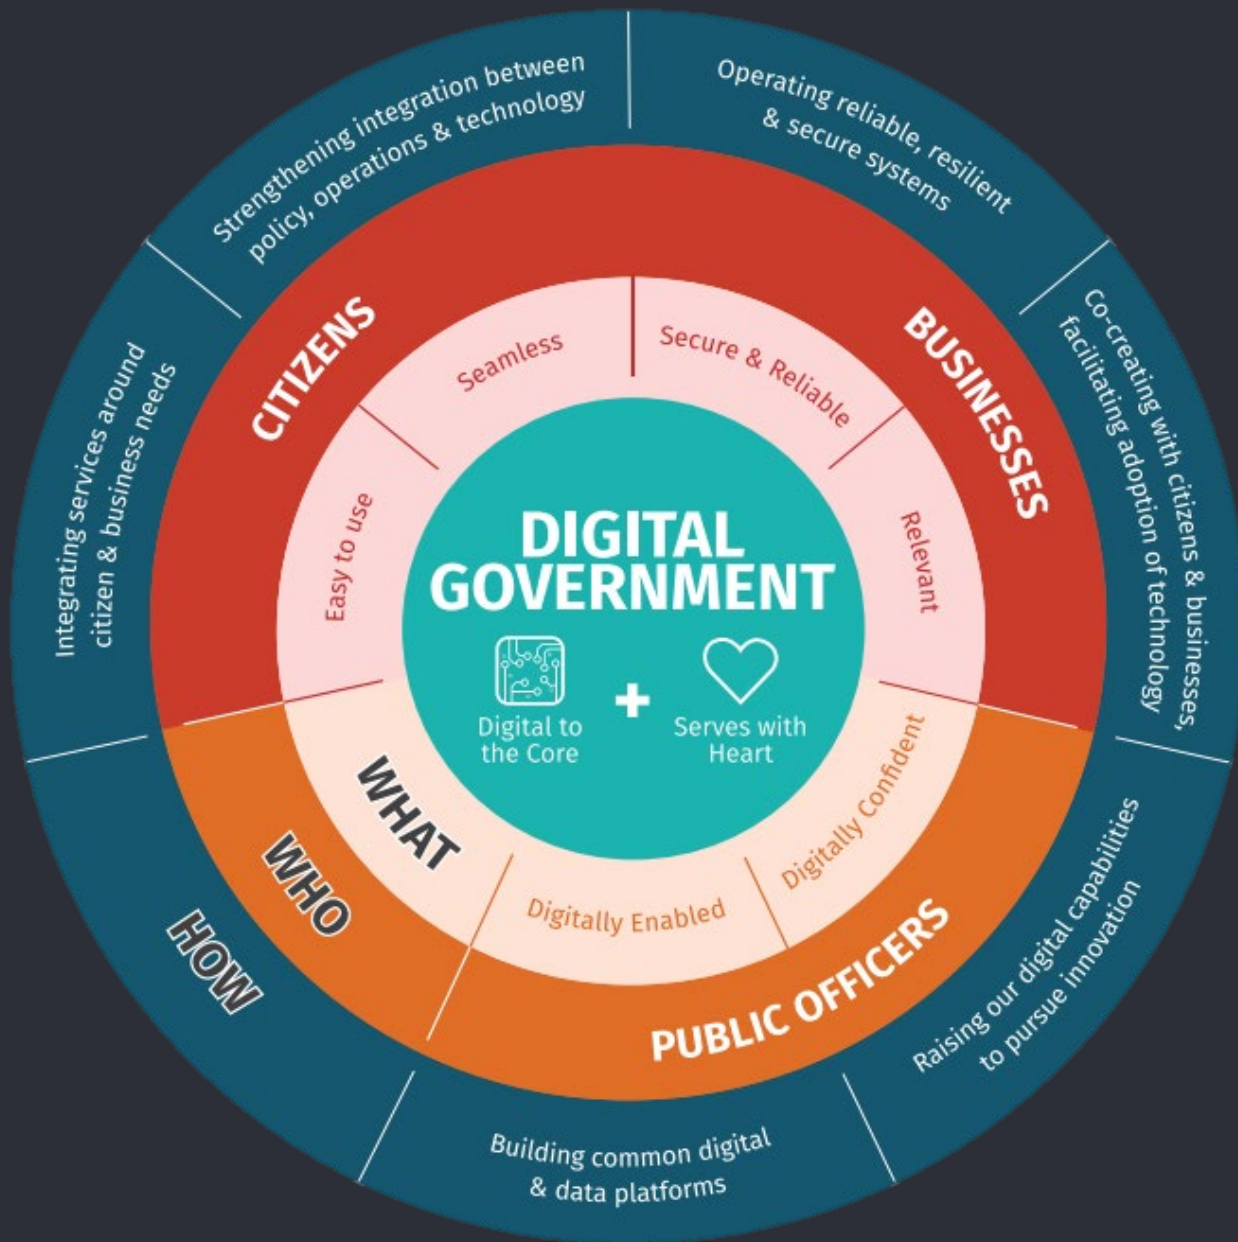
DIGITAL GOVERNMENT

Digital to the Core

+

Serves with Heart

Seamless

Secure & Reliable

Relevant

Digitally Confident

Digitally Enabled

Easy to use

WHAT

CITIZENS

BUSINESSES

PUBLIC OFFICERS

WHO

HOW

Strengthening integration between policy, operations & technology

Operating reliable, resilient & secure systems

Co-creating with citizens & businesses, facilitating adoption of technology

Raising our digital capabilities to pursue innovation

Building common digital & data platforms

Integrating services around citizen & business needs